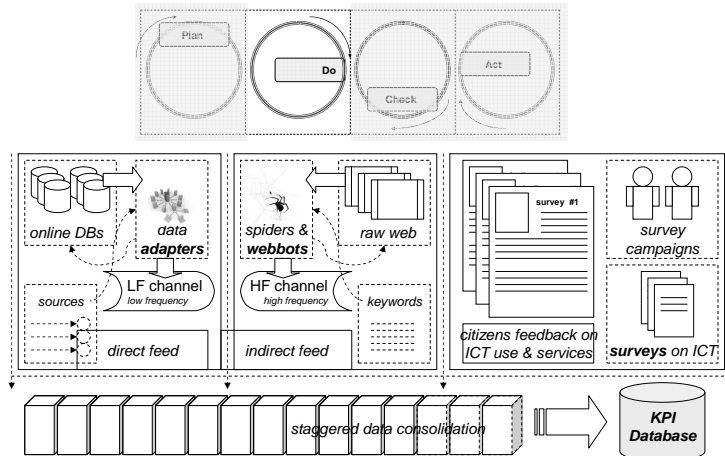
Plan

Do

Check

Act

online DBs

data adapters

LF channel
low frequency

sources

direct feed

spiders & webbots

raw web

HF channel
high frequency

keywords

indirect feed

survey #1

survey campaigns

citizens feedback on ICT use & services

surveys on ICT

staggered data consolidation

KPI Database